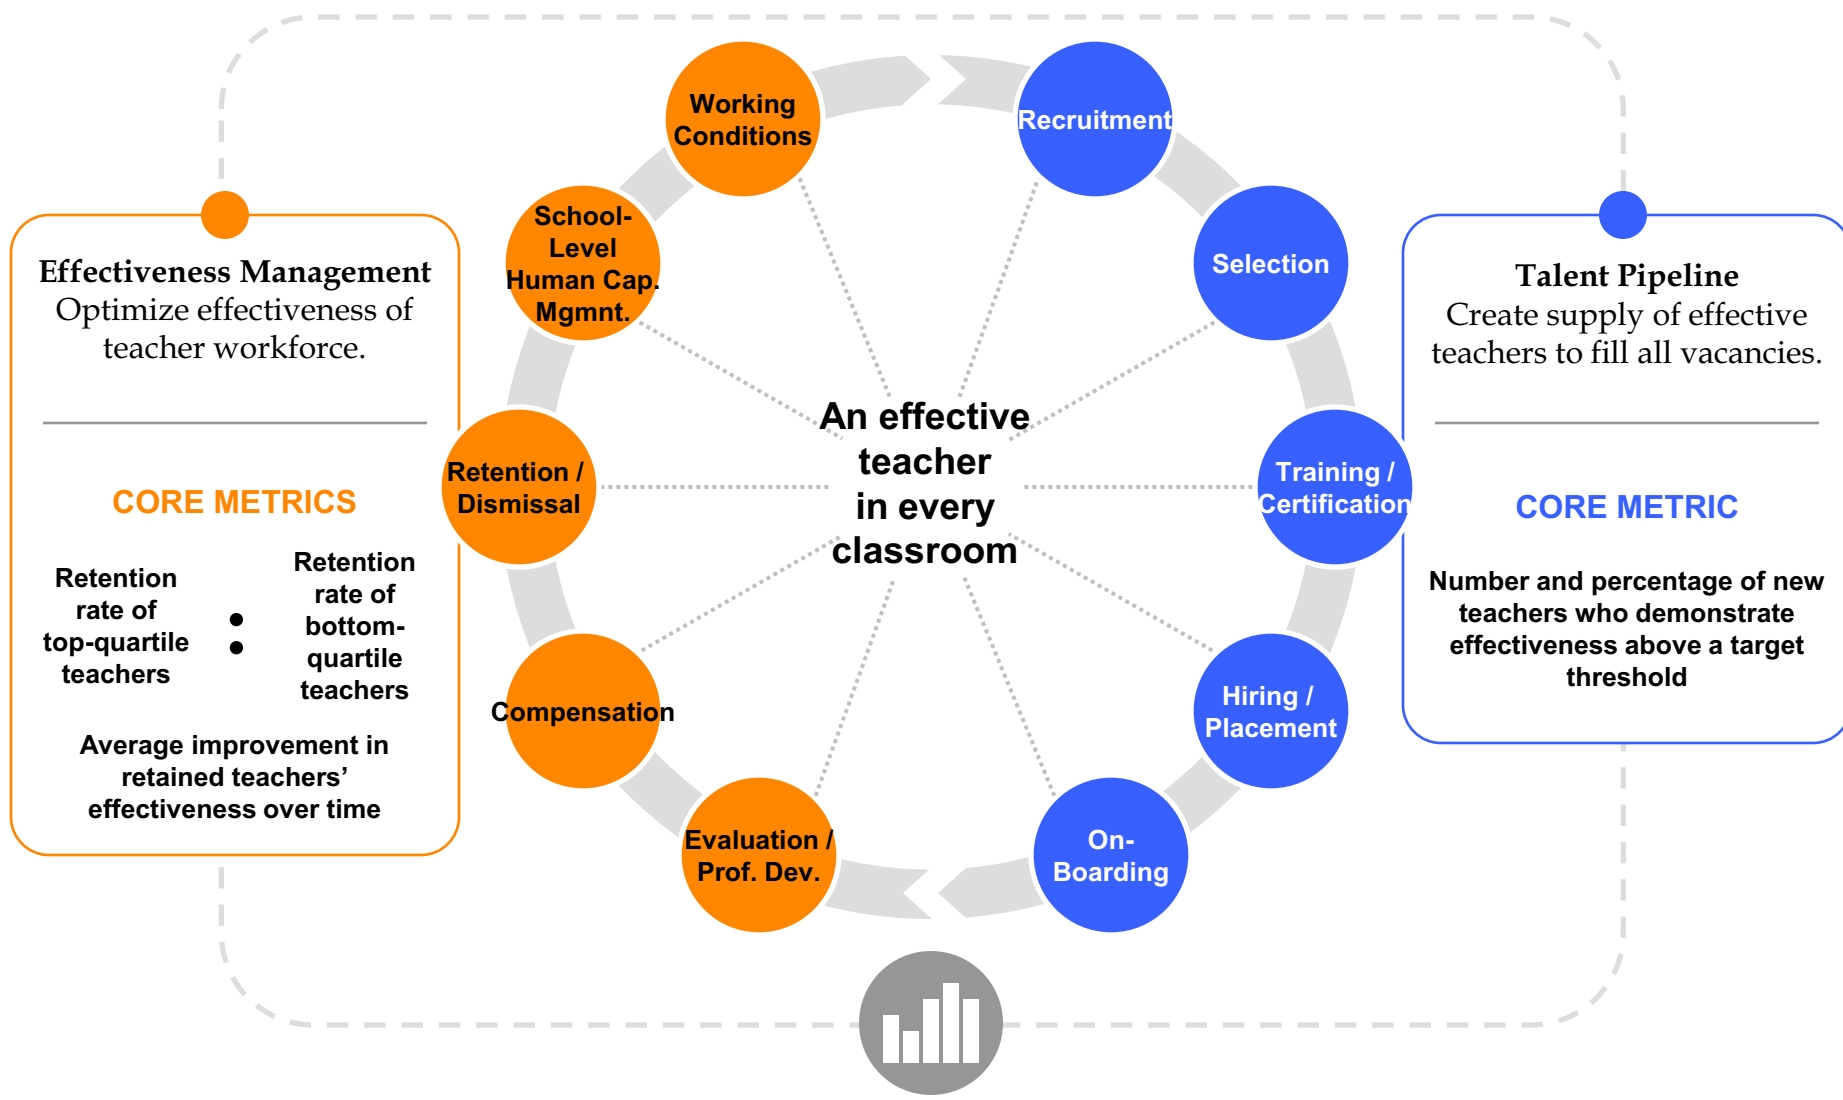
Effectiveness Management
Optimize effectiveness of teacher workforce.

CORE METRICS

Retention rate of top-quartile teachers : Retention rate of bottom-quartile teachers

Average improvement in retained teachers' effectiveness over time

Working Conditions

Recruitment

School-Level Human Cap. Mgmnt.

Selection

An effective teacher in every classroom

Retention / Dismissal

Training / Certification

Compensation

Hiring / Placement

Evaluation / Prof. Dev.

On-Boarding

Talent Pipeline
Create supply of effective teachers to fill all vacancies.

CORE METRIC

Number and percentage of new teachers who demonstrate effectiveness above a target threshold